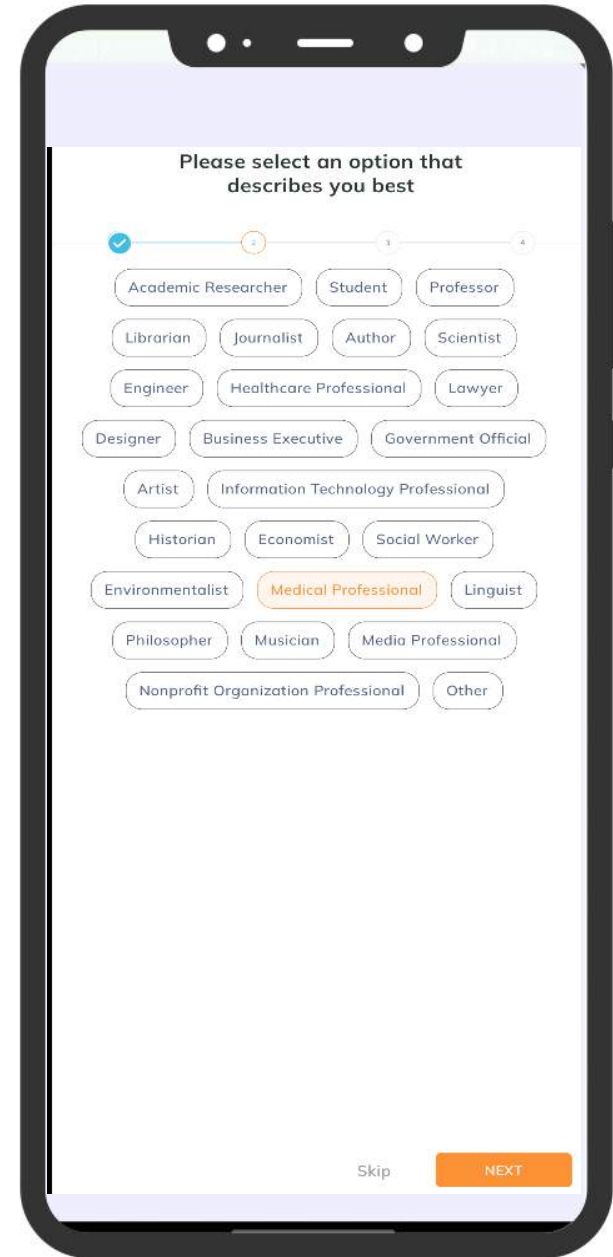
Please select an option that describes you best

2

3

4

Academic Researcher
Student
Professor
Librarian
Journalist
Author
Scientist
Engineer
Healthcare Professional
Lawyer
Designer
Business Executive
Government Official
Artist
Information Technology Professional
Historian
Economist
Social Worker
Environmentalist
Medical Professional
Linguist
Philosopher
Musician
Media Professional
Nonprofit Organization Professional
Other

Skip
NEXT